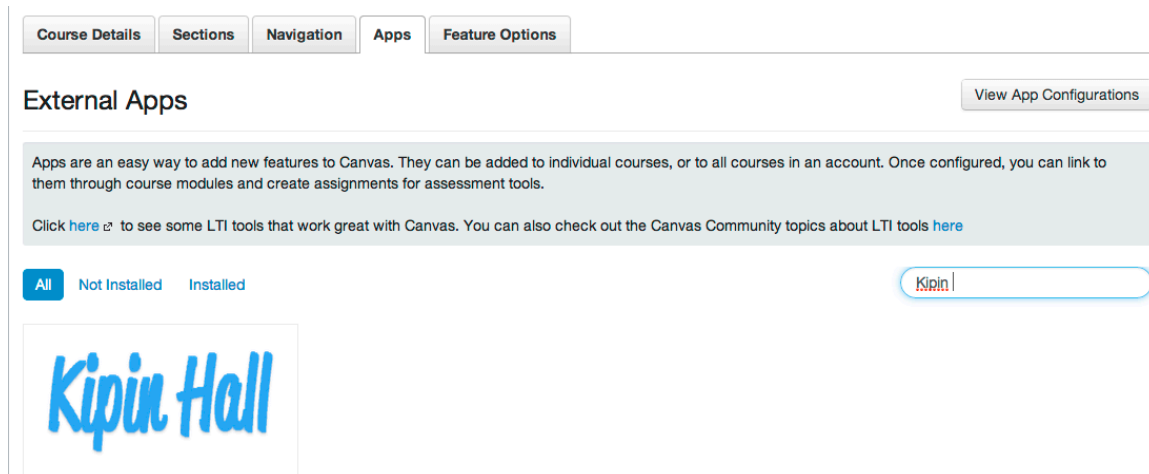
Course Details | Sections | Navigation | Apps | Feature Options

External Apps

View App Configurations

Apps are an easy way to add new features to Canvas. They can be added to individual courses, or to all courses in an account. Once configured, you can link to them through course modules and create assignments for assessment tools.

Click here to see some LTI tools that work great with Canvas. You can also check out the Canvas Community topics about LTI tools here

All | Not Installed | Installed

Kipin

Kipin Hall